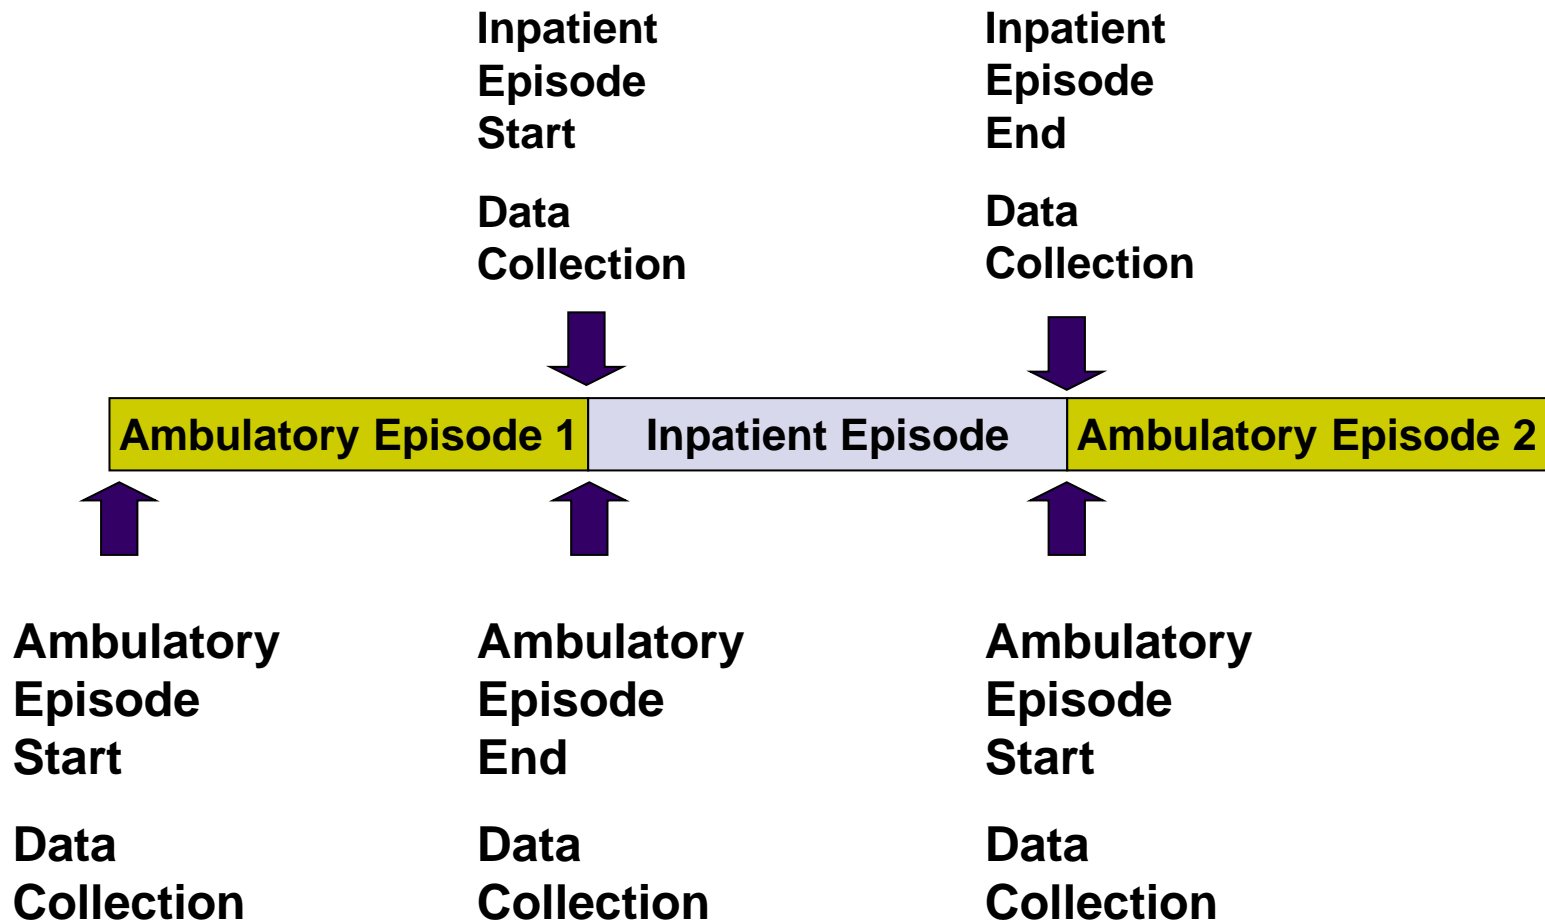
Inpatient Episode Start

Data Collection

Inpatient Episode End

Data Collection

Ambulatory Episode 1

Inpatient Episode

Ambulatory Episode 2

Ambulatory Episode Start

Data Collection

Ambulatory Episode End

Data Collection

Ambulatory Episode Start

Data Collection